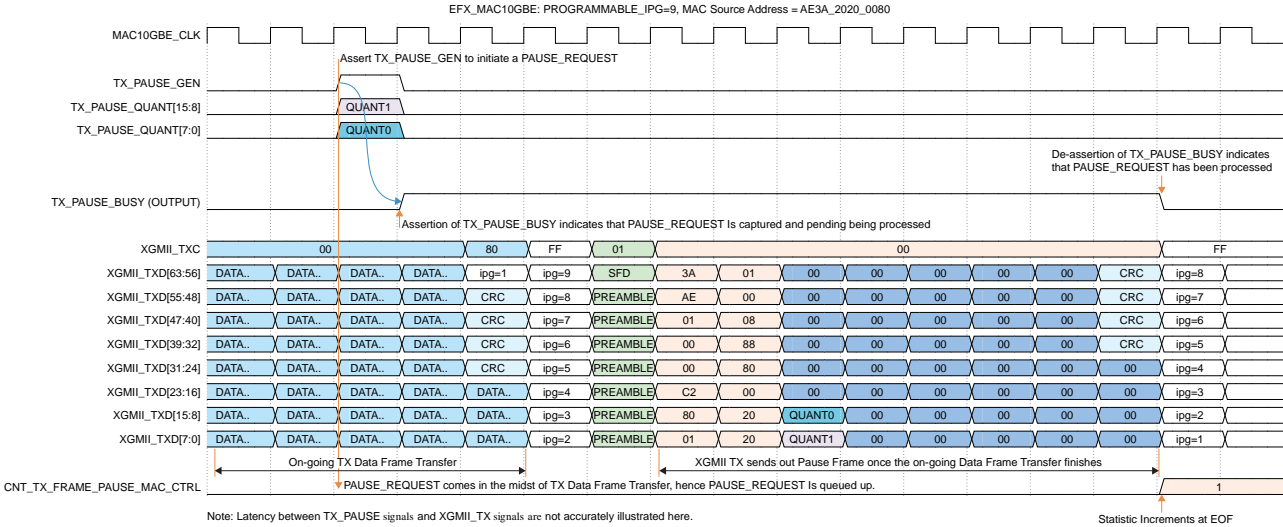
EFX_MAC10GBE: PROGRAMMABLE_IPG=9, MAC Source Address = AE3A_2020_0080

MAC10GBE_CLK

Assert TX_PAUSE_GEN to initiate a PAUSE_REQUEST

TX_PAUSE_GEN

TX_PAUSE_QUANT[15:8] QUANT1

TX_PAUSE_QUANT[7:0] QUANT0

De-assertion of TX_PAUSE_BUSY indicates that PAUSE_REQUEST has been processed

TX_PAUSE_BUSY (OUTPUT)

Assertion of TX_PAUSE_BUSY indicates that PAUSE_REQUEST Is captured and pending being processed

| Signal | | | | | | | | | | | | | | | | |
|---|---|---|---|---|---|---|---|---|---|---|---|---|---|---|---|---|
| XGMII_TXC | 00 | | | | 80 | FF | 01 | 00 | | | | | | | | FF |
| XGMII_TXD[63:56] | DATA.. | DATA.. | DATA.. | DATA.. | ipg=1 | ipg=9 | SFD | 3A | 01 | 00 | 00 | 00 | 00 | 00 | CRC | ipg=8 |
| XGMII_TXD[55:48] | DATA.. | DATA.. | DATA.. | DATA.. | CRC | ipg=8 | PREAMBLE | AE | 00 | 00 | 00 | 00 | 00 | 00 | CRC | ipg=7 |
| XGMII_TXD[47:40] | DATA.. | DATA.. | DATA.. | DATA.. | CRC | ipg=7 | PREAMBLE | 01 | 08 | 00 | 00 | 00 | 00 | 00 | CRC | ipg=6 |
| XGMII_TXD[39:32] | DATA.. | DATA.. | DATA.. | DATA.. | CRC | ipg=6 | PREAMBLE | 00 | 88 | 00 | 00 | 00 | 00 | 00 | CRC | ipg=5 |
| XGMII_TXD[31:24] | DATA.. | DATA.. | DATA.. | DATA.. | CRC | ipg=5 | PREAMBLE | 00 | 80 | 00 | 00 | 00 | 00 | 00 | 00 | ipg=4 |
| XGMII_TXD[23:16] | DATA.. | DATA.. | DATA.. | DATA.. | DATA.. | ipg=4 | PREAMBLE | C2 | 00 | 00 | 00 | 00 | 00 | 00 | 00 | ipg=3 |
| XGMII_TXD[15:8] | DATA.. | DATA.. | DATA.. | DATA.. | DATA.. | ipg=3 | PREAMBLE | 80 | 20 | QUANT0 | 00 | 00 | 00 | 00 | 00 | ipg=2 |
| XGMII_TXD[7:0] | DATA.. | DATA.. | DATA.. | DATA.. | DATA.. | ipg=2 | PREAMBLE | 01 | 20 | QUANT1 | 00 | 00 | 00 | 00 | 00 | ipg=1 |

On-going TX Data Frame Transfer

XGMII TX sends out Pause Frame once the on-going Data Frame Transfer finishes

CNT_TX_FRAME_PAUSE_MAC_CTRL

PAUSE_REQUEST comes in the midst of TX Data Frame Transfer, hence PAUSE_REQUEST Is queued up.

1

Note: Latency between TX_PAUSE signals and XGMII_TX signals are not accurately illustrated here.

Statistic Increments at EOF